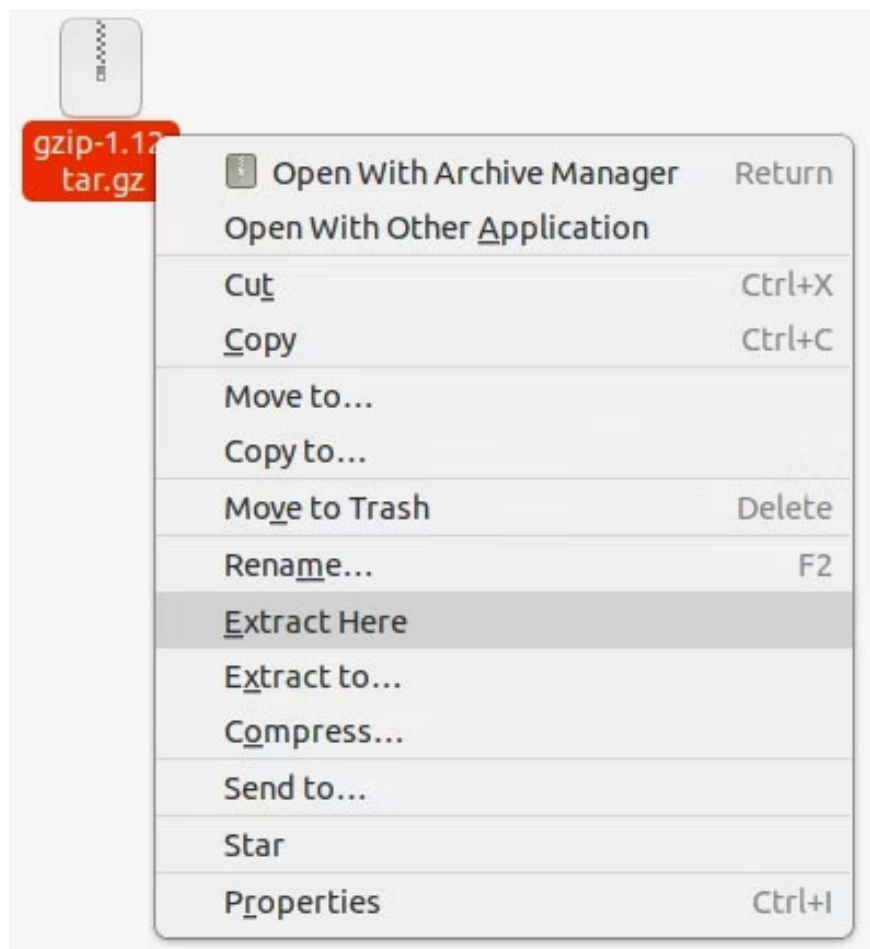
gzip-1.12
tar.gz

Open With Archive Manager Return
Open With Other Application

Cut Ctrl+X
Copy Ctrl+C

Move to…
Copy to…

Move to Trash Delete

Rename… F2

Extract Here
Extract to…
Compress…

Send to…

Star

Properties Ctrl+I